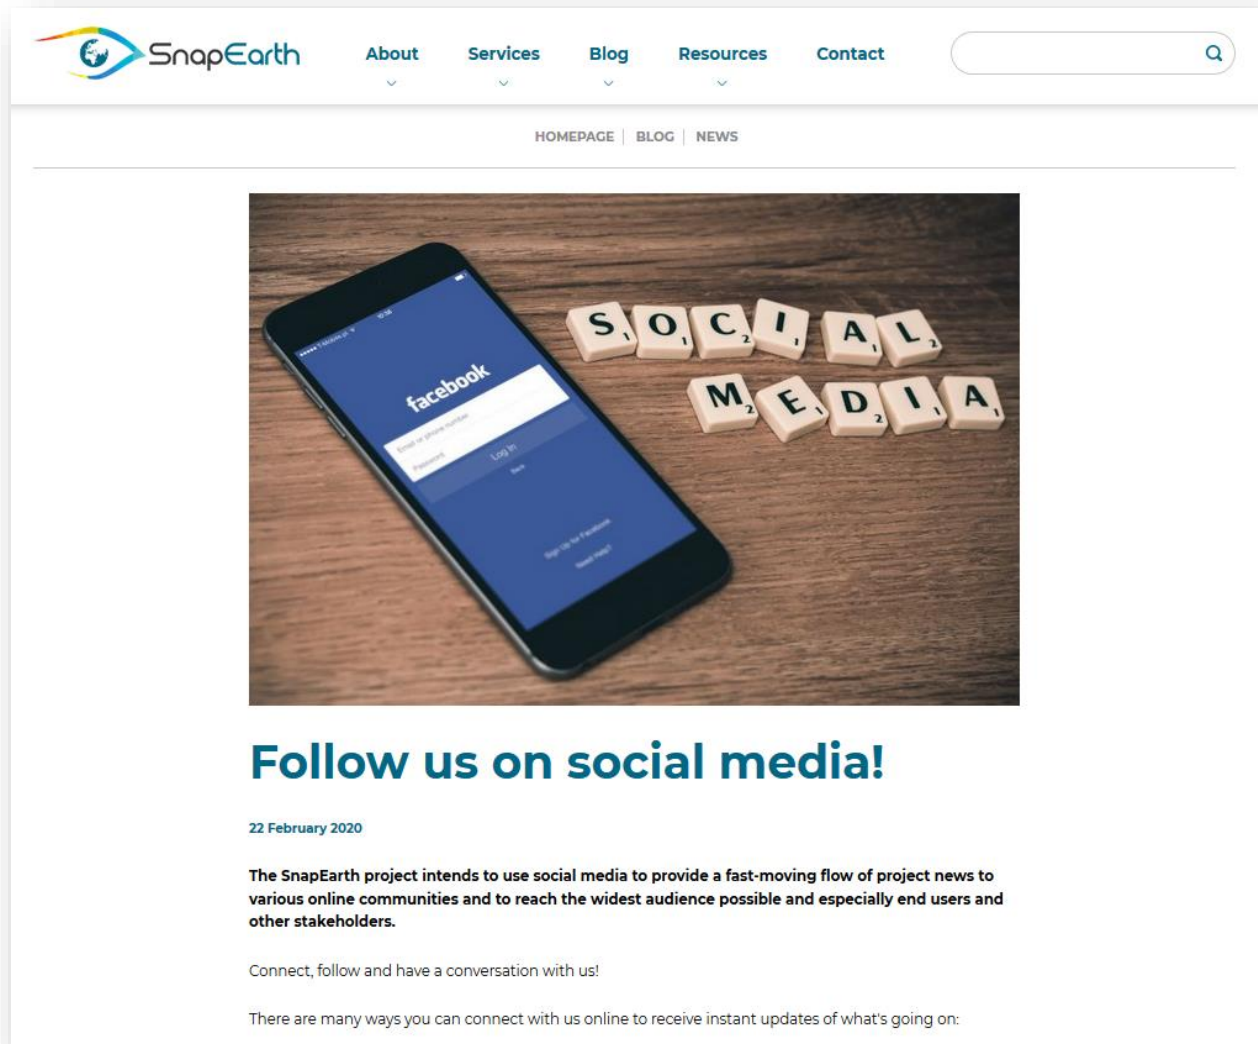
SnapEarth

About Services Blog Resources Contact

HOMEPAGE | BLOG | NEWS

facebook

Log In

S O C I A L
M E D I A

Follow us on social media!

22 February 2020

The SnapEarth project intends to use social media to provide a fast-moving flow of project news to various online communities and to reach the widest audience possible and especially end users and other stakeholders.

Connect, follow and have a conversation with us!

There are many ways you can connect with us online to receive instant updates of what's going on: